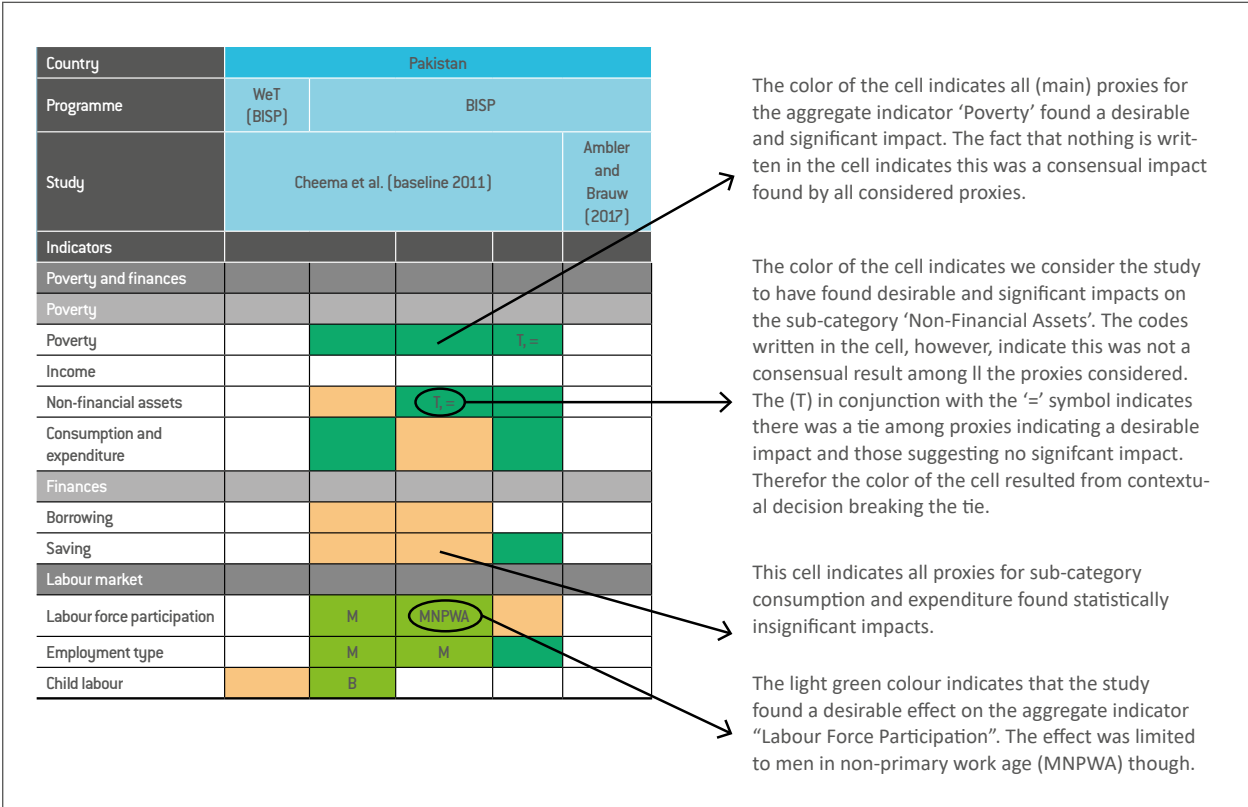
| Country | Pakistan | | | |
|---|---|---|---|---|
| Programme | WeT (BISP) | BISP | | |
| Study | Cheema et al. (baseline 2011) | | | Ambler and Brauw (2017) |
| Indicators | | | | |
| Poverty and finances | | | | |
| Poverty | | | | |
| Poverty | | | T, = | |
| Income | | | | |
| Non-financial assets | | T, = | | |
| Consumption and expenditure | | | | |
| Finances | | | | |
| Borrowing | | | | |
| Saving | | | | |
| Labour market | | | | |
| Labour force participation | M | MNPWA | | |
| Employment type | M | M | | |
| Child labour | | B | | |

The color of the cell indicates all (main) proxies for the aggregate indicator 'Poverty' found a desirable and significant impact. The fact that nothing is written in the cell indicates this was a consensual impact found by all considered proxies.

The color of the cell indicates we consider the study to have found desirable and significant impacts on the sub-category 'Non-Financial Assets'. The codes written in the cell, however, indicate this was not a consensual result among ll the proxies considered. The (T) in conjunction with the '=' symbol indicates there was a tie among proxies indicating a desirable impact and those suggesting no signifcant impact. Therefor the color of the cell resulted from contextual decision breaking the tie.

This cell indicates all proxies for sub-category consumption and expenditure found statistically insignificant impacts.

The light green colour indicates that the study found a desirable effect on the aggregate indicator "Labour Force Participation". The effect was limited to men in non-primary work age (MNPWA) though.